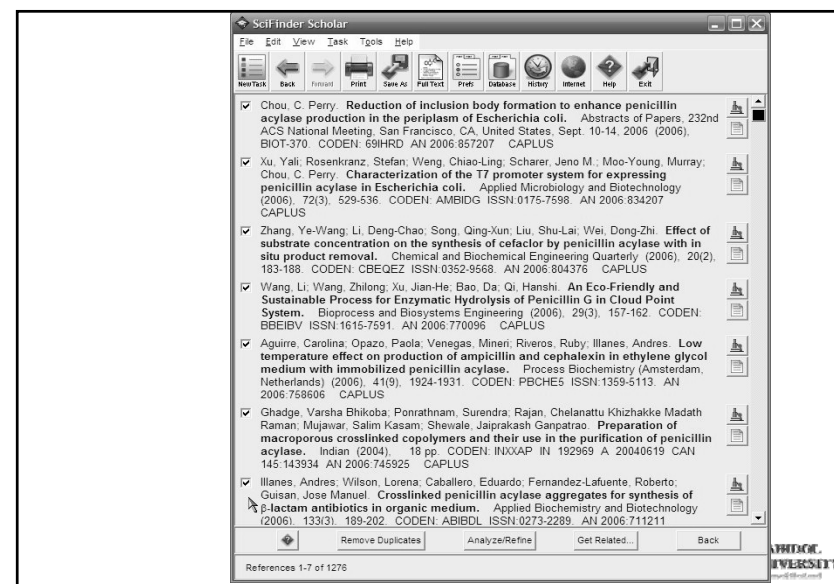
SciFinder Scholar

File Edit View Task Tools Help

New Task Back Forward Print Save As Full Text Prefs Database History Internet Help Exit

Chou, C. Perry. **Reduction of inclusion body formation to enhance penicillin acylase production in the periplasm of Escherichia coli.** Abstracts of Papers, 232nd ACS National Meeting, San Francisco, CA, United States, Sept. 10-14, 2006 (2006), BIOT-370. CODEN: 69IHRD AN 2006:857207 CAPLUS

Xu, Yali; Rosenkranz, Stefan; Weng, Chiao-Ling; Scharer, Jeno M.; Moo-Young, Murray; Chou, C. Perry. **Characterization of the T7 promoter system for expressing penicillin acylase in Escherichia coli.** Applied Microbiology and Biotechnology (2006), 72(3), 529-536. CODEN: AMBIDG ISSN:0175-7598. AN 2006:834207 CAPLUS

Zhang, Ye-Wang; Li, Deng-Chao; Song, Qing-Xun; Liu, Shu-Lai; Wei, Dong-Zhi. **Effect of substrate concentration on the synthesis of cefaclor by penicillin acylase with in situ product removal.** Chemical and Biochemical Engineering Quarterly (2006), 20(2), 183-188. CODEN: CBEQEZ ISSN:0352-9568. AN 2006:804376 CAPLUS

Wang, Li; Wang, Zhilong; Xu, Jian-He; Bao, Da; Qi, Hanshi. **An Eco-Friendly and Sustainable Process for Enzymatic Hydrolysis of Penicillin G in Cloud Point System.** Bioprocess and Biosystems Engineering (2006), 29(3), 157-162. CODEN: BBEIBV ISSN:1615-7591. AN 2006:770096 CAPLUS

Aguirre, Carolina; Opazo, Paola; Venegas, Mineri; Riveros, Ruby; Illanes, Andres. **Low temperature effect on production of ampicillin and cephalexin in ethylene glycol medium with immobilized penicillin acylase.** Process Biochemistry (Amsterdam, Netherlands) (2006), 41(9), 1924-1931. CODEN: PBCHE5 ISSN:1359-5113. AN 2006:758606 CAPLUS

Ghadge, Varsha Bhikoba; Ponrathnam, Surendra; Rajan, Chelanattu Khizhakke Madath Raman; Mujawar, Salim Kasam; Shewale, Jaiprakash Ganpatrao. **Preparation of macroporous crosslinked copolymers and their use in the purification of penicillin acylase.** Indian (2004), 18 pp. CODEN: INXXAP IN 192969 A 20040619 CAN 145:143934 AN 2006:745925 CAPLUS

Illanes, Andres; Wilson, Lorena; Caballero, Eduardo; Fernandez-Lafuente, Roberto; Guisan, Jose Manuel. **Crosslinked penicillin acylase aggregates for synthesis of β-lactam antibiotics in organic medium.** Applied Biochemistry and Biotechnology (2006), 133(3), 189-202. CODEN: ABIBDL ISSN:0273-2289. AN 2006:711211

Remove Duplicates Analyze/Refine Get Related... Back

References 1-7 of 1276

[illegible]